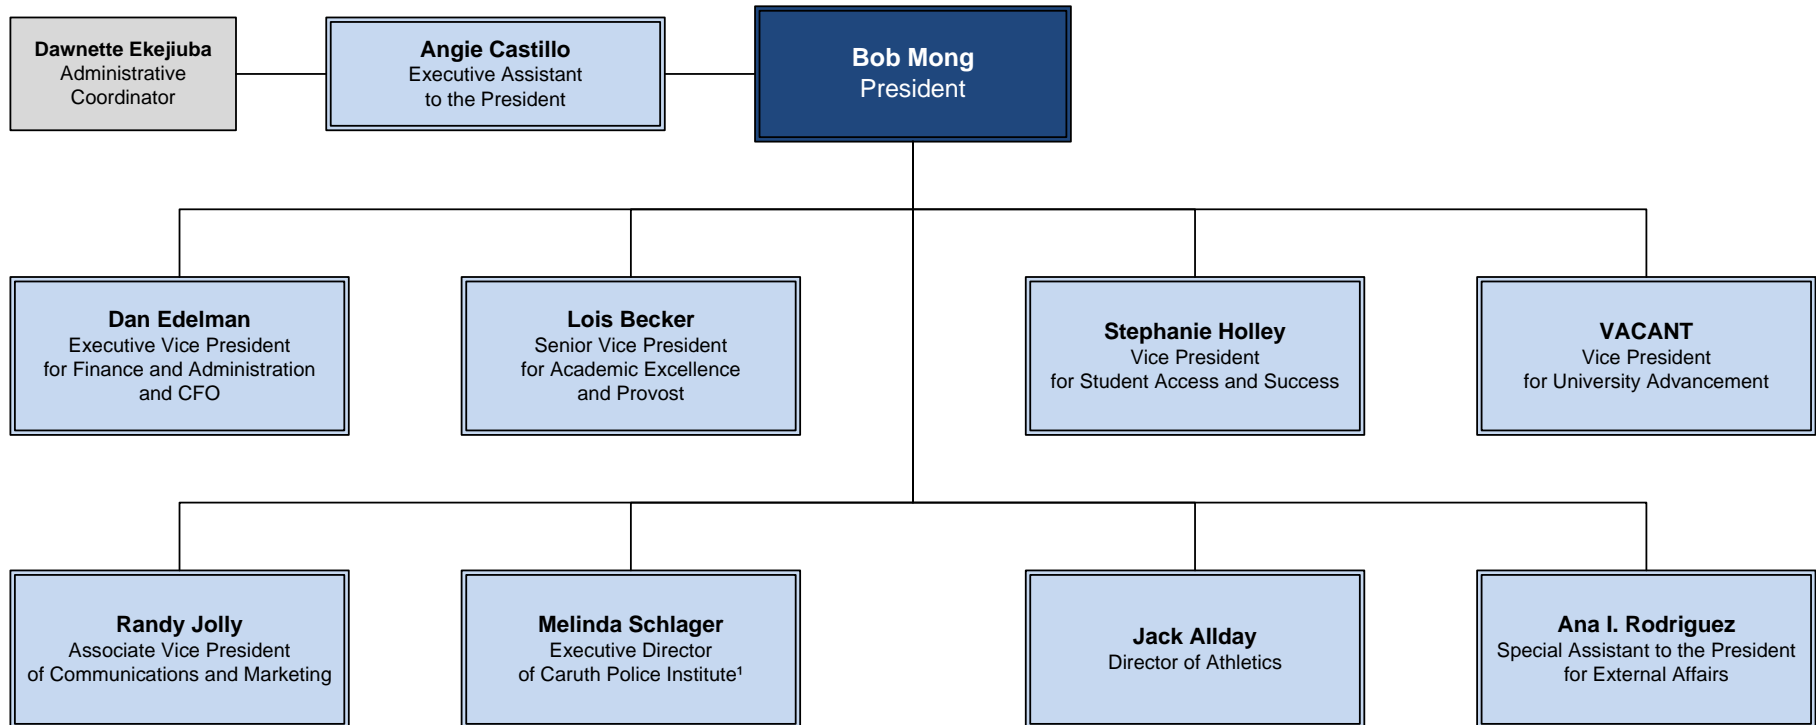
Dawnette Ekejiuba
Administrative Coordinator

Angie Castillo
Executive Assistant to the President

Bob Mong
President

Dan Edelman
Executive Vice President for Finance and Administration and CFO

Lois Becker
Senior Vice President for Academic Excellence and Provost

Stephanie Holley
Vice President for Student Access and Success

VACANT
Vice President for University Advancement

Randy Jolly
Associate Vice President of Communications and Marketing

Melinda Schlager
Executive Director of Caruth Police Institute$^1$

Jack Allday
Director of Athletics

Ana I. Rodriguez
Special Assistant to the President for External Affairs